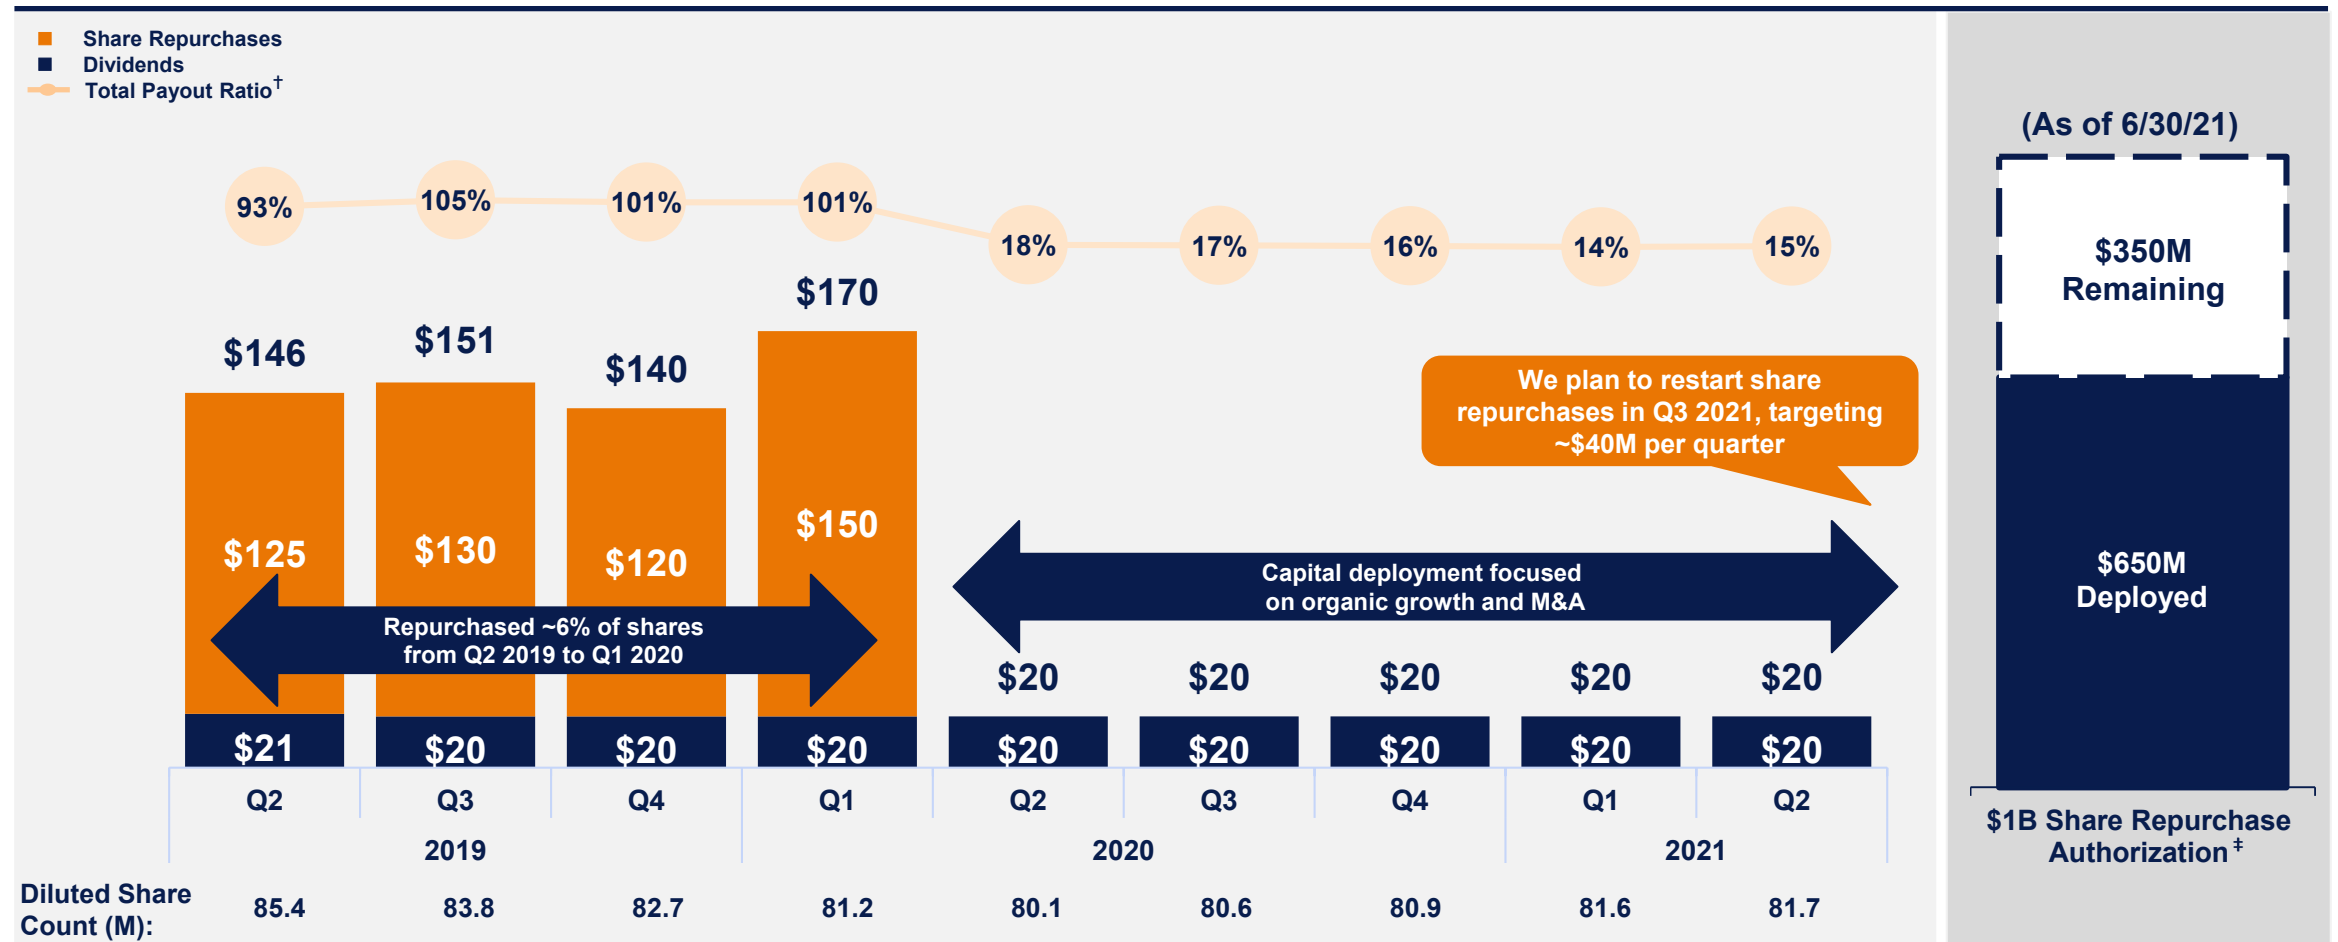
Share Repurchases
Dividends
Total Payout Ratio$^{\dagger}$

93% 105% 101% 101% 18% 17% 16% 14% 15%

$146 $151 $140 $170

$125 $130 $120 $150

Repurchased ~6% of shares from Q2 2019 to Q1 2020

We plan to restart share repurchases in Q3 2021, targeting ~$40M per quarter

Capital deployment focused on organic growth and M&A

$20 $20 $20 $20 $20

$21 $20 $20 $20 $20 $20 $20 $20 $20

Q2 Q3 Q4 Q1 Q2 Q3 Q4 Q1 Q2

2019 2020 2021

Diluted Share Count (M): 85.4 83.8 82.7 81.2 80.1 80.6 80.9 81.6 81.7

(As of 6/30/21)

$350M Remaining

$650M Deployed

$1B Share Repurchase Authorization$^{\ddagger}$